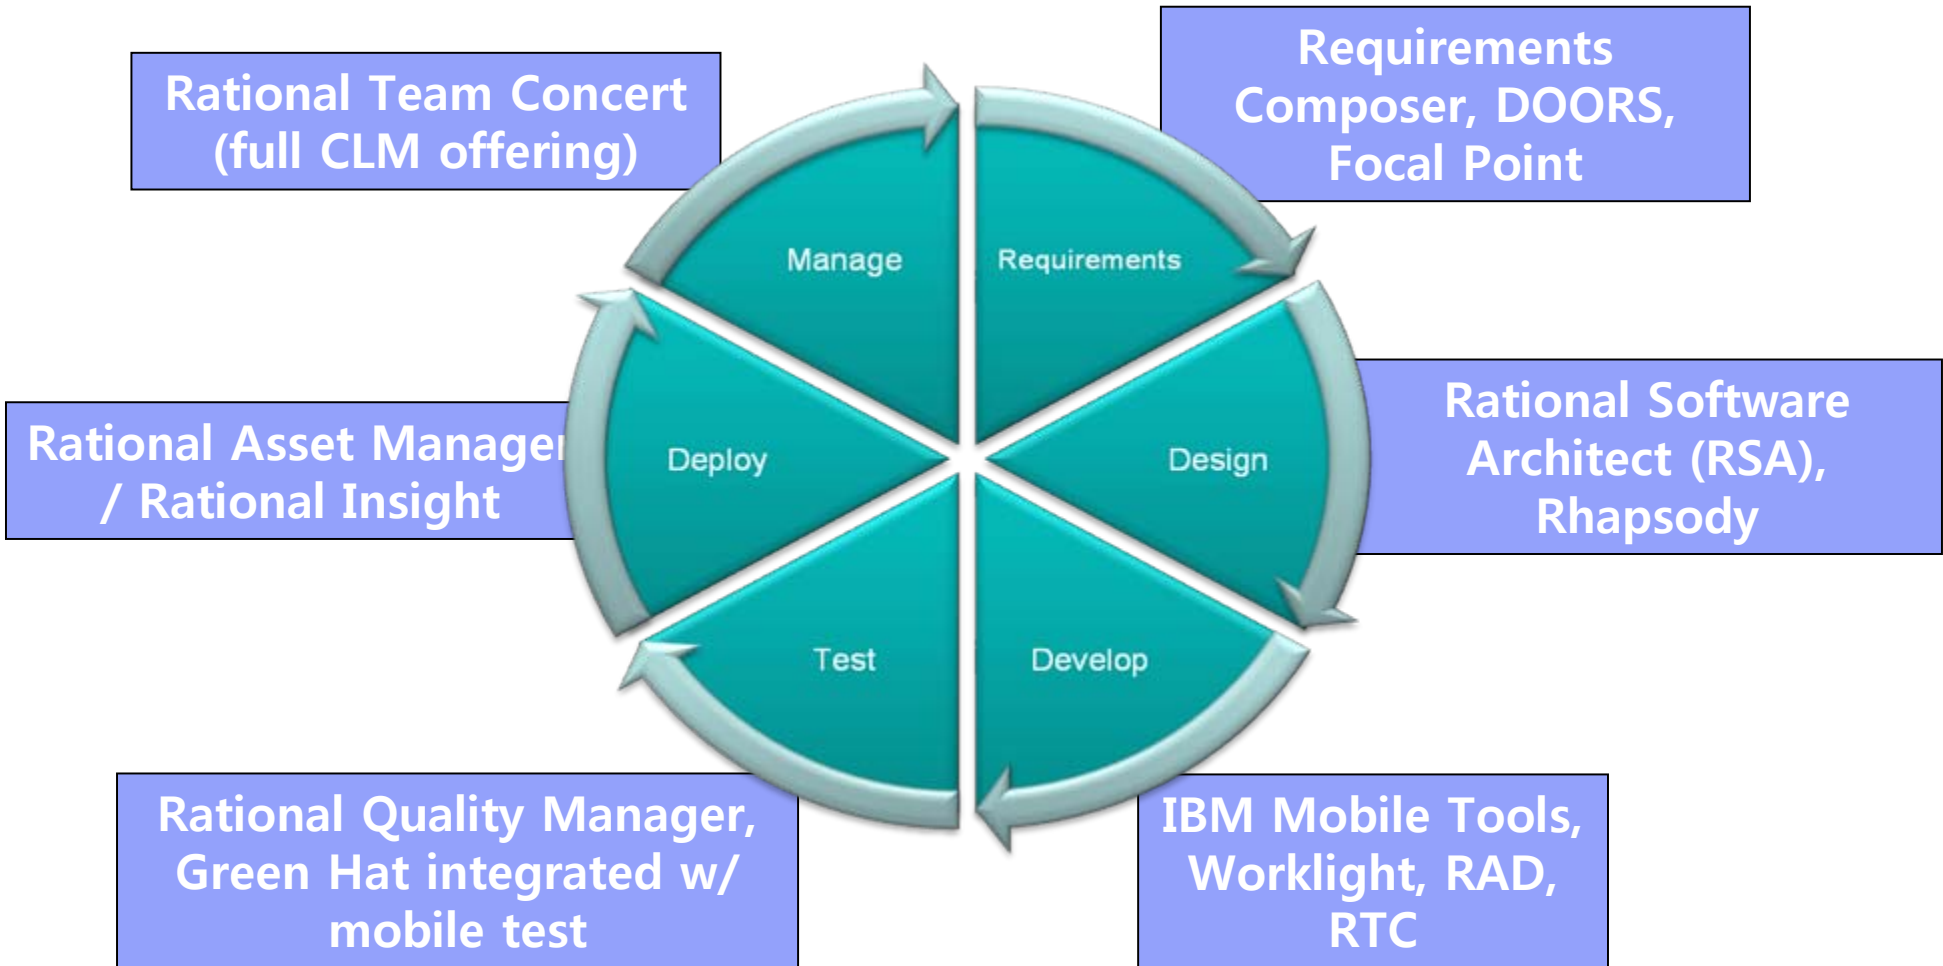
Rational Team Concert (full CLM offering)

Requirements Composer, DOORS, Focal Point

Manage

Requirements

Rational Asset Manager / Rational Insight

Deploy

Design

Rational Software Architect (RSA), Rhapsody

Test

Develop

Rational Quality Manager, Green Hat integrated w/ mobile test

IBM Mobile Tools, Worklight, RAD, RTC